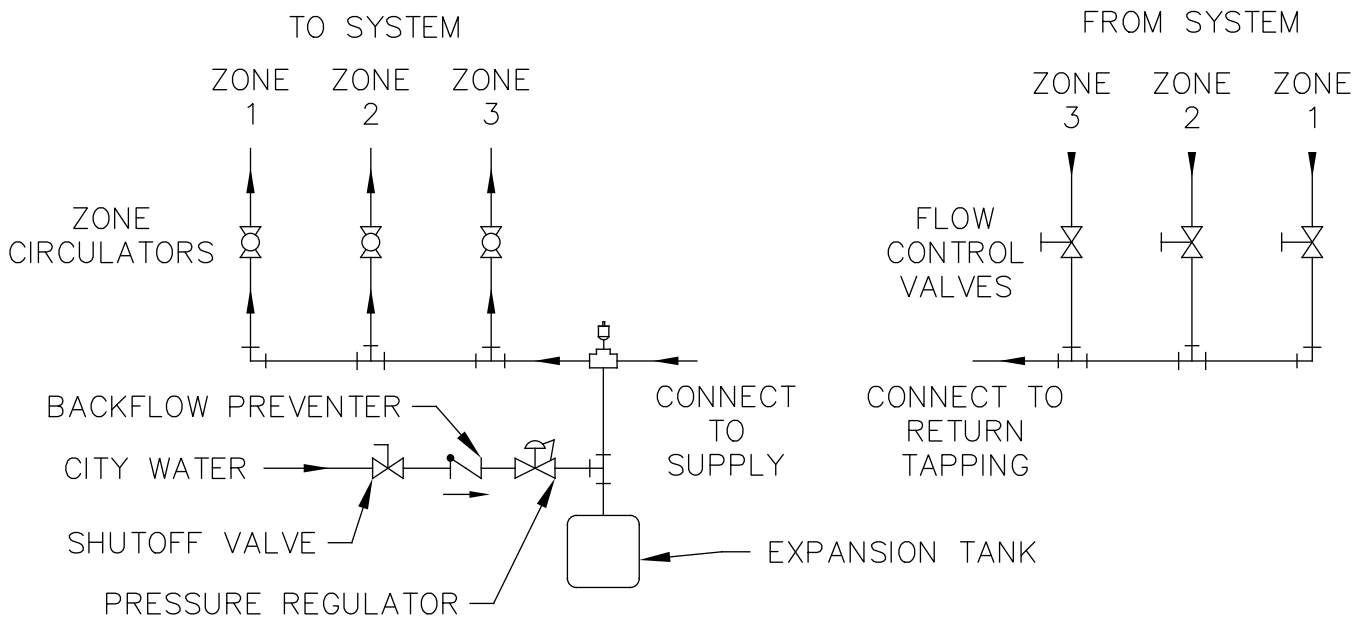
TO SYSTEM

ZONE 1
ZONE 2
ZONE 3

FROM SYSTEM

ZONE 3
ZONE 2
ZONE 1

ZONE CIRCULATORS

FLOW CONTROL VALVES

BACKFLOW PREVENTER

CONNECT TO SUPPLY

CONNECT TO RETURN TAPPING

CITY WATER

SHUTOFF VALVE

EXPANSION TANK

PRESSURE REGULATOR